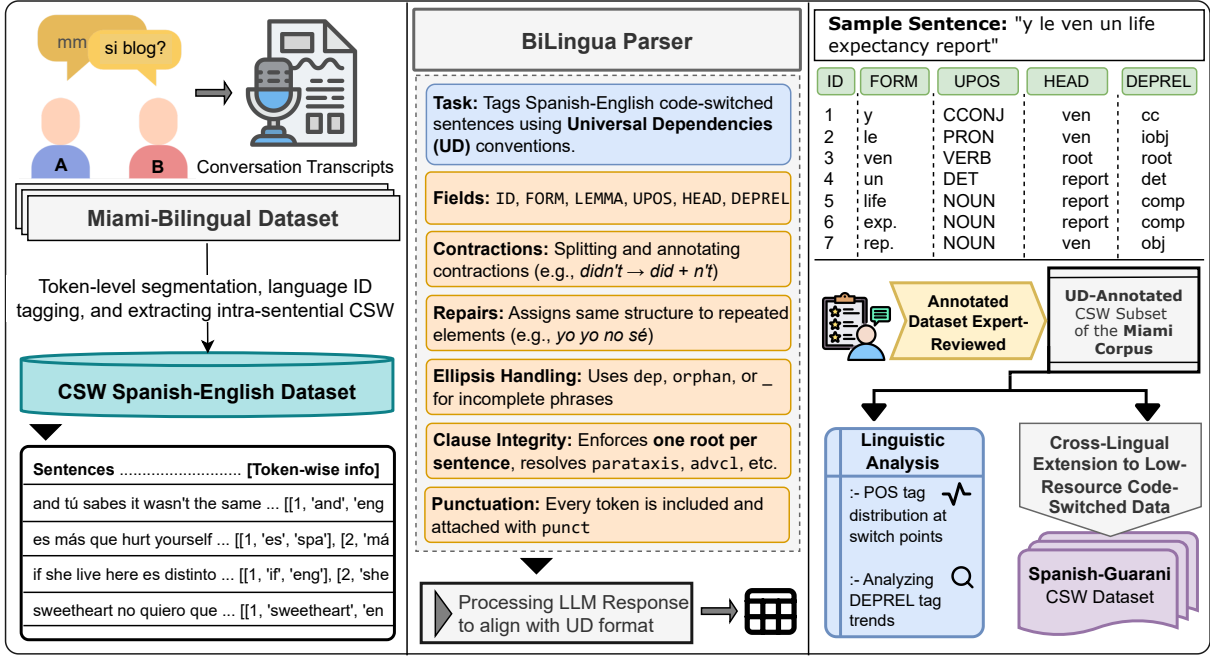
mm

si blog?

A

B

Conversation Transcripts

Miami-Bilingual Dataset

Token-level segmentation, language ID tagging, and extracting intra-sentential CSW

CSW Spanish-English Dataset

Sentences ........................... [Token-wise info]

and tú sabes it wasn't the same ... [[1, 'and', 'eng

es más que hurt yourself ... [[1, 'es', 'spa'], [2, 'má

if she live here es distinto ... [[1, 'if', 'eng'], [2, 'she

sweetheart no quiero que ... [[1, 'sweetheart', 'en

BiLingua Parser

**Task:** Tags Spanish-English code-switched sentences using **Universal Dependencies (UD)** conventions.

**Fields:** ID, FORM, LEMMA, UPOS, HEAD, DEPREL

**Contractions:** Splitting and annotating contractions (e.g., *didn't → did + n't*)

**Repairs:** Assigns same structure to repeated elements (e.g., *yo yo no sé*)

**Ellipsis Handling:** Uses dep, orphan, or _ for incomplete phrases

**Clause Integrity:** Enforces **one root per sentence**, resolves parataxis, advcl, etc.

**Punctuation:** Every token is included and attached with punct

Processing LLM Response to align with UD format

**Sample Sentence:** "y le ven un life expectancy report"

| ID | FORM | UPOS | HEAD | DEPREL |
|---|---|---|---|---|
| 1 | y | CCONJ | ven | cc |
| 2 | le | PRON | ven | iobj |
| 3 | ven | VERB | root | root |
| 4 | un | DET | report | det |
| 5 | life | NOUN | report | comp |
| 6 | exp. | NOUN | report | comp |
| 7 | rep. | NOUN | ven | obj |

Annotated Dataset Expert-Reviewed

UD-Annotated CSW Subset of the Miami Corpus

Linguistic Analysis

:- POS tag distribution at switch points

:- Analyzing DEPREL tag trends

Cross-Lingual Extension to Low-Resource Code-Switched Data

Spanish-Guarani CSW Dataset